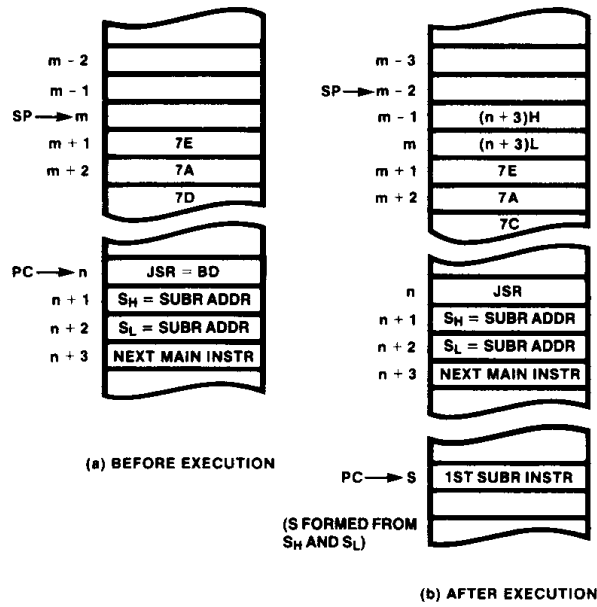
m - 2
m - 1
SP → m
m + 1 | 7E
m + 2 | 7A
7D

PC → n | JSR = BD
n + 1 | $S_H$ = SUBR ADDR
n + 2 | $S_L$ = SUBR ADDR
n + 3 | NEXT MAIN INSTR

(a) BEFORE EXECUTION

m - 3
SP → m - 2
m - 1 | (n + 3)H
m | (n + 3)L
m + 1 | 7E
m + 2 | 7A
7C

n | JSR
n + 1 | $S_H$ = SUBR ADDR
n + 2 | $S_L$ = SUBR ADDR
n + 3 | NEXT MAIN INSTR

PC → S | 1ST SUBR INSTR

(S FORMED FROM $S_H$ AND $S_L$)

(b) AFTER EXECUTION